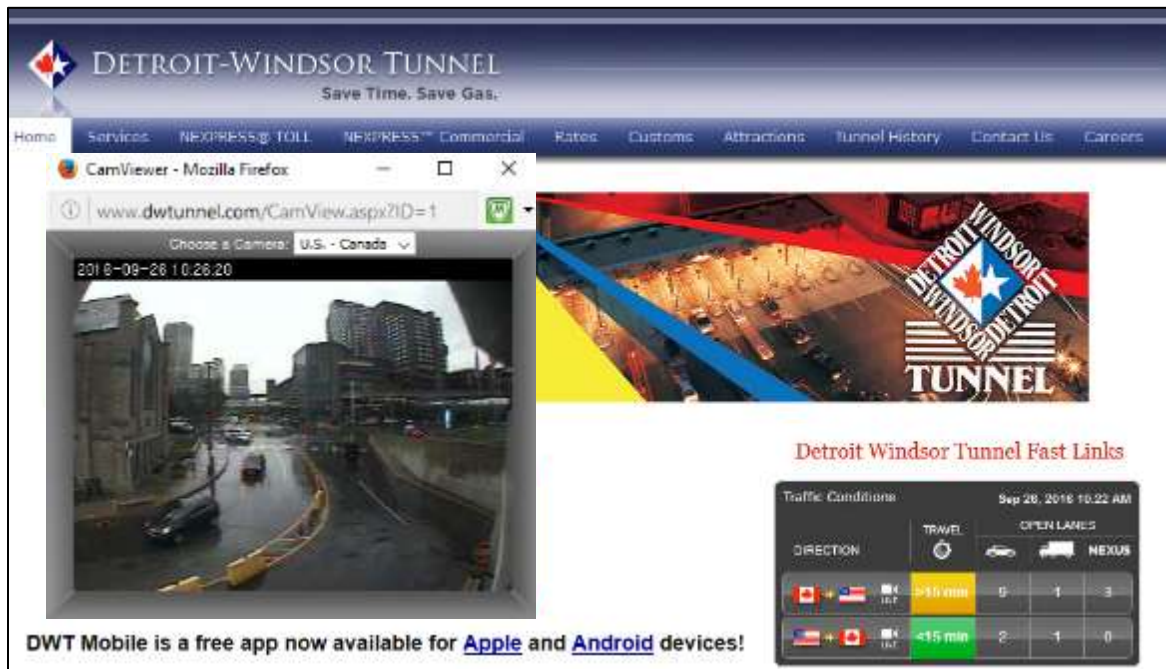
DETROIT-WINDSOR TUNNEL
Save Time. Save Gas.

Home | Services | NEXPRESS® TOLL | NEXPRESS™ Commercial | Rates | Customs | Attractions | Tunnel History | Contact Us | Careers

CamViewer - Mozilla Firefox
www.dwtunnel.com/CamView.aspx?ID=1
Choose a Camera: U.S. - Canada
2016-09-26 10:26:20

DETROIT WINDSOR WINDSOR DETROIT TUNNEL

Detroit Windsor Tunnel Fast Links

Traffic Conditions Sep 26, 2016 10:22 AM

| DIRECTION | TRAVEL | OPEN LANES | | NEXUS |
|---|---|---|---|---|
| | >15 min | 5 | 1 | 3 |
| | <15 min | 2 | 1 | 0 |

DWT Mobile is a free app now available for Apple and Android devices!